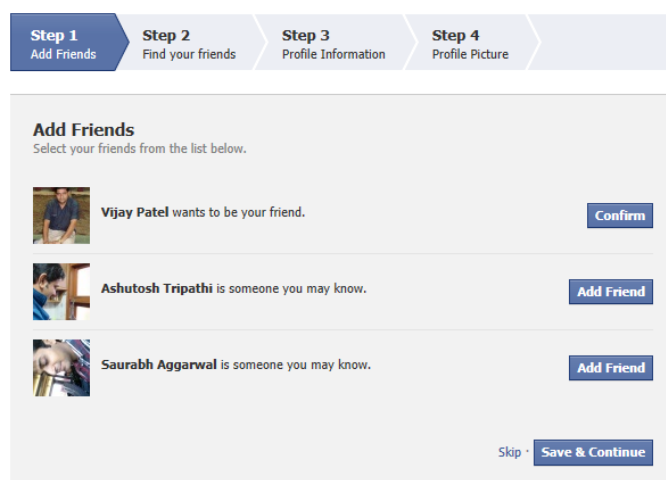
Step 1
Add Friends

Step 2
Find your friends

Step 3
Profile Information

Step 4
Profile Picture

Add Friends
Select your friends from the list below.

Vijay Patel wants to be your friend.
Confirm

Ashutosh Tripathi is someone you may know.
Add Friend

Saurabh Aggarwal is someone you may know.
Add Friend

Skip · Save & Continue